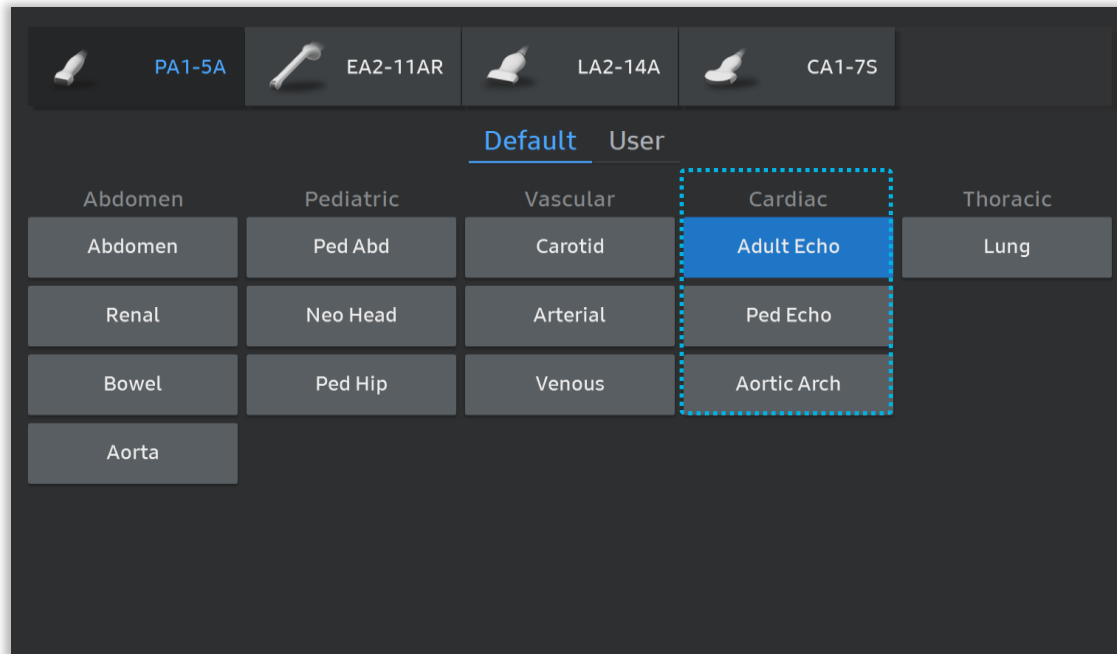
PA1-5A
EA2-11AR
LA2-14A
CA1-7S

Default User

Abdomen
Abdomen
Renal
Bowel
Aorta

Pediatric
Ped Abd
Neo Head
Ped Hip

Vascular
Carotid
Arterial
Venous

Cardiac
Adult Echo
Ped Echo
Aortic Arch

Thoracic
Lung